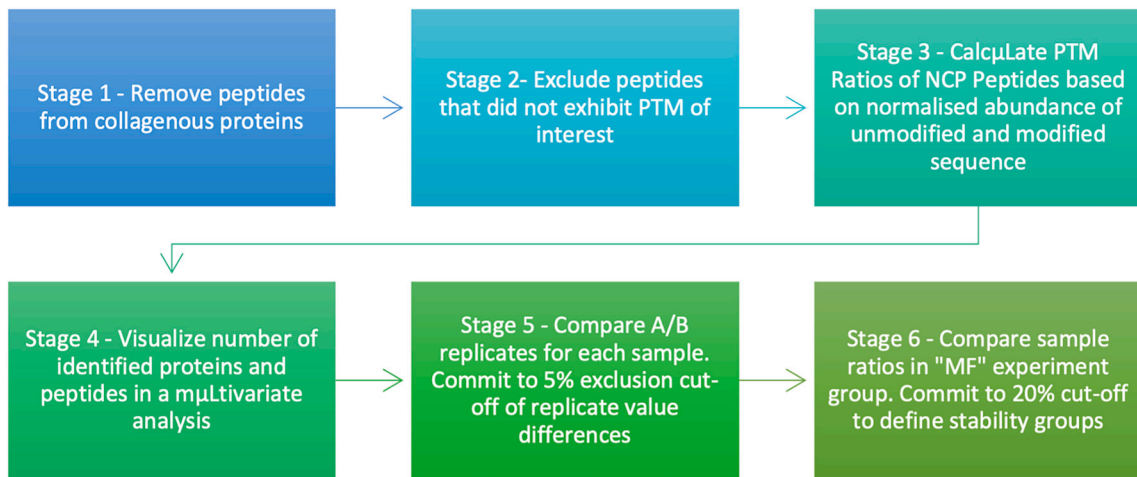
Stage 1 - Remove peptides from collagenous proteins

Stage 2- Exclude peptides that did not exhibit PTM of interest

Stage 3 - CalcµLate PTM Ratios of NCP Peptides based on normalised abundance of unmodified and modified sequence

Stage 4 - Visualize number of identified proteins and peptides in a mµLtivariate analysis

Stage 5 - Compare A/B replicates for each sample. Commit to 5% exclusion cut-off of replicate value differences

Stage 6 - Compare sample ratios in "MF" experiment group. Commit to 20% cut-off to define stability groups